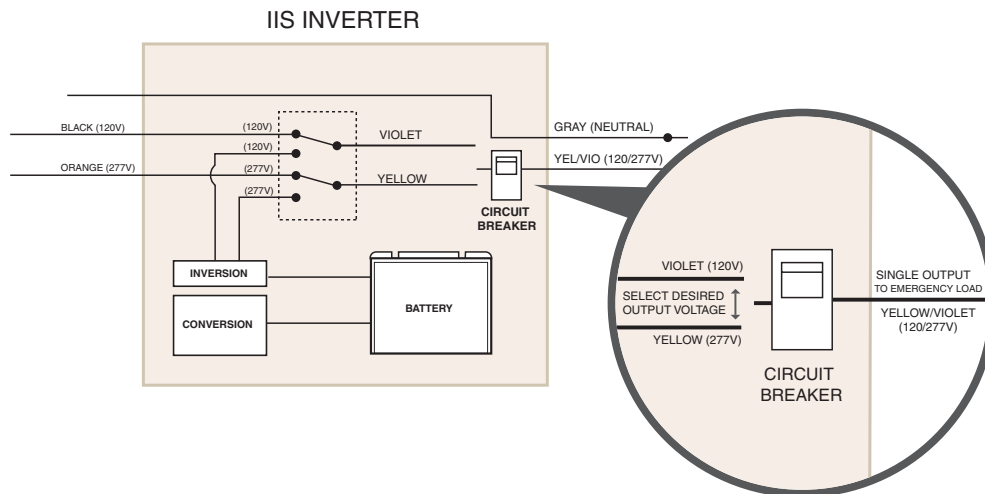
IIS INVERTER

BLACK (120V)

ORANGE (277V)

(120V)

(120V)

(277V)

(277V)

VIOLET

YELLOW

GRAY (NEUTRAL)

YEL/VIO (120/277V)

CIRCUIT BREAKER

INVERSION

CONVERSION

BATTERY

VIOLET (120V)

SELECT DESIRED OUTPUT VOLTAGE

YELLOW (277V)

CIRCUIT BREAKER

SINGLE OUTPUT TO EMERGENCY LOAD

YELLOW/VIOLET (120/277V)